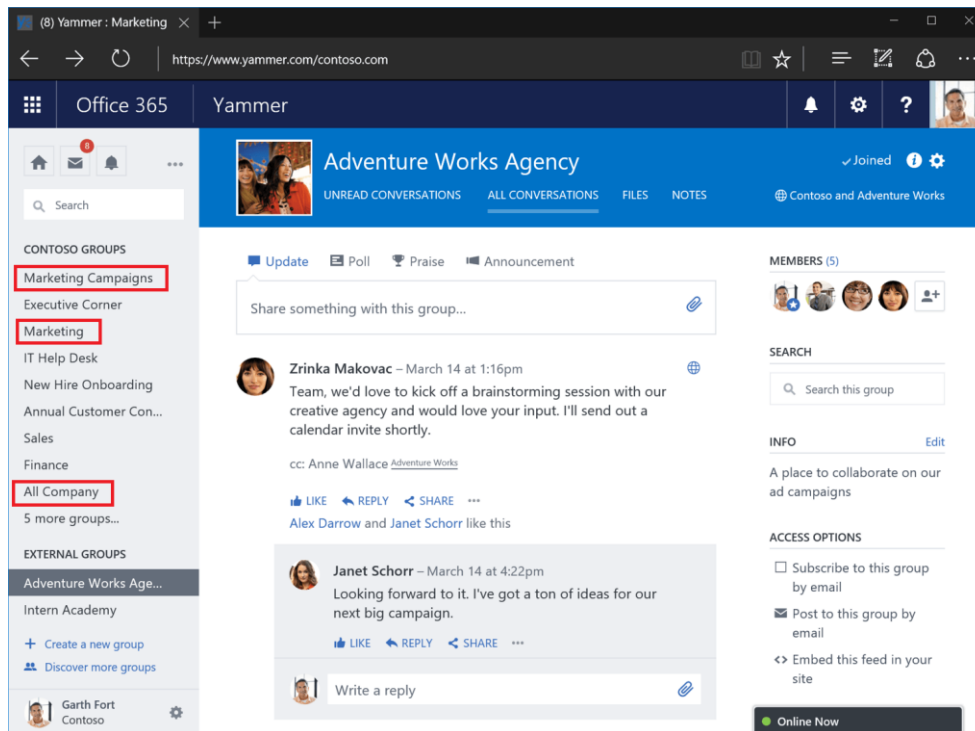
(8) Yammer : Marketing

https://www.yammer.com/contoso.com

Office 365 | Yammer

8

Search

CONTOSO GROUPS
Marketing Campaigns
Executive Corner
Marketing
IT Help Desk
New Hire Onboarding
Annual Customer Con...
Sales
Finance
All Company
5 more groups...

EXTERNAL GROUPS
Adventure Works Age...
Intern Academy

+ Create a new group
Discover more groups

Garth Fort
Contoso

Adventure Works Agency
UNREAD CONVERSATIONS ALL CONVERSATIONS FILES NOTES
✓Joined
Contoso and Adventure Works

Update Poll Praise Announcement

Share something with this group...

Zrinka Makovac – March 14 at 1:16pm
Team, we'd love to kick off a brainstorming session with our creative agency and would love your input. I'll send out a calendar invite shortly.

cc: Anne Wallace Adventure Works

LIKE REPLY SHARE ···
Alex Darrow and Janet Schorr like this

Janet Schorr – March 14 at 4:22pm
Looking forward to it. I've got a ton of ideas for our next big campaign.
LIKE REPLY SHARE ···

Write a reply

MEMBERS (5)

SEARCH
Search this group

INFO Edit
A place to collaborate on our ad campaigns

ACCESS OPTIONS
Subscribe to this group by email
Post to this group by email
<> Embed this feed in your site

Online Now